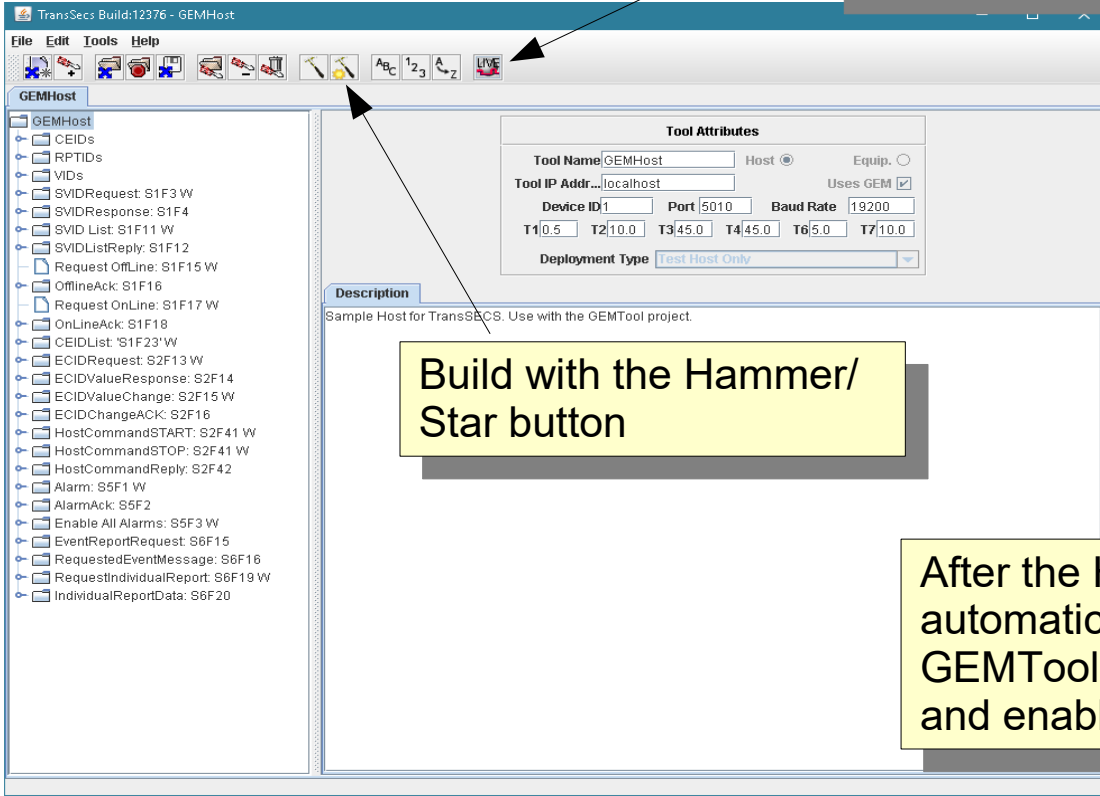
TransSecs Build:12376 - GEMHost

File Edit Tools Help

GEMHost

GEMHost
CEIDs
RPTIDs
VIDs
SVIDRequest: S1F3 W
SVIDResponse: S1F4
SVID List: S1F11 W
SVIDListReply: S1F12
Request OffLine: S1F15 W
OfflineAck: S1F16
Request OnLine: S1F17 W
OnLineAck: S1F18
CEIDList: 'S1F23' W
ECIDRequest: S2F13 W
ECIDValueResponse: S2F14
ECIDValueChange: S2F15 W
ECIDChangeACK: S2F16
HostCommandSTART: S2F41 W
HostCommandSTOP: S2F41 W
HostCommandReply: S2F42
Alarm: S5F1 W
AlarmAck: S5F2
Enable All Alarms: S5F3 W
EventReportRequest: S6F15
RequestedEventMessage: S6F16
RequestIndividualReport: S6F19 W
IndividualReportData: S6F20

Tool Attributes

Tool Name GEMHost Host Equip.
Tool IP Addr... localhost Uses GEM
Device ID 1 Port 5010 Baud Rate 19200
T1 0.5 T2 10.0 T3 45.0 T4 45.0 T6 5.0 T7 10.0
Deployment Type Test Host Only

Description

Sample Host for TransSECS. Use with the GEMTool project.

Build with the Hammer/ Star button

After the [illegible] automatio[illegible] GEMTool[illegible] and enab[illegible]